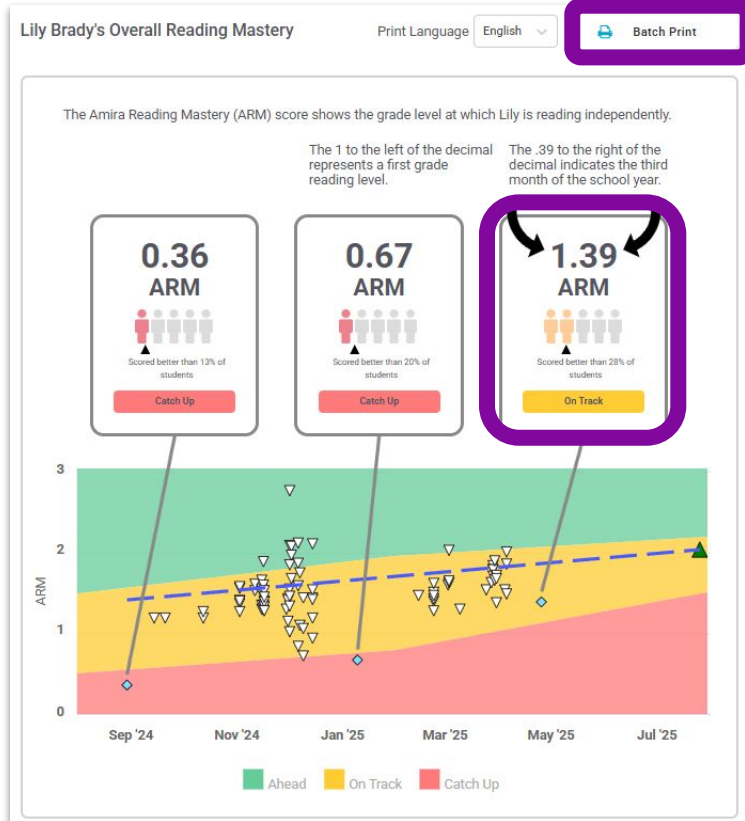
Lily Brady's Overall Reading Mastery

Print Language English

Batch Print

The Amira Reading Mastery (ARM) score shows the grade level at which Lily is reading independently.

The 1 to the left of the decimal represents a first grade reading level.

The .39 to the right of the decimal indicates the third month of the school year.

0.36
ARM
Scored better than 13% of students
Catch Up

0.67
ARM
Scored better than 20% of students
Catch Up

1.39
ARM
Scored better than 28% of students
On Track

3
2
1
0
ARM

Sep '24
Nov '24
Jan '25
Mar '25
May '25
Jul '25

Ahead
On Track
Catch Up